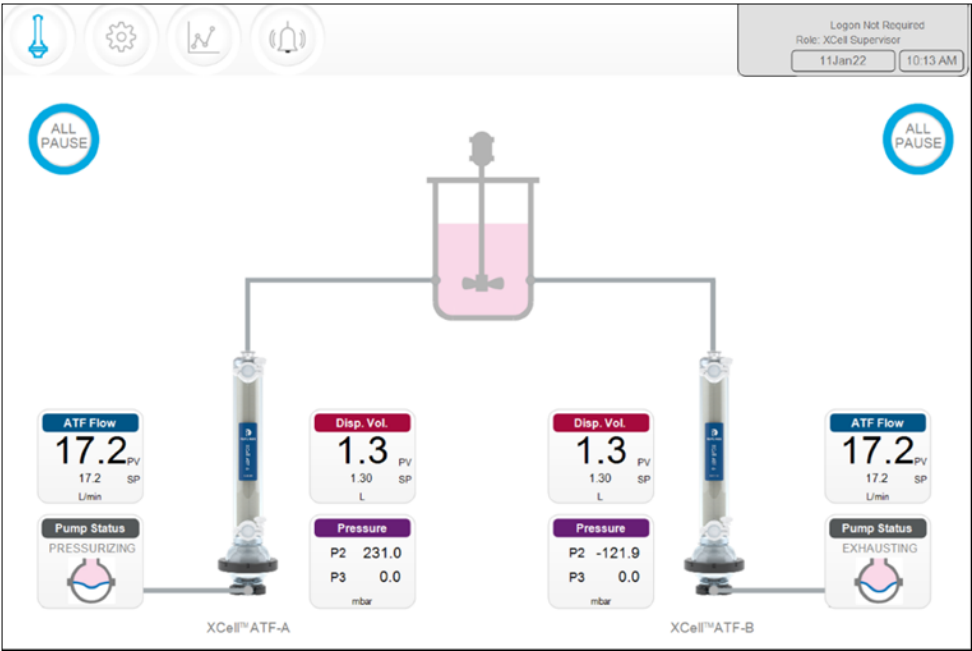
Logon Not Required
Role: XCell Supervisor
11Jan22
10:13 AM

ALL PAUSE

ALL PAUSE

ATF Flow
17.2 PV
17.2 SP
L/min

Disp. Vol.
1.3 PV
1.30 SP
L

Pump Status
PRESSURIZING

Pressure
P2 231.0
P3 0.0
mbar

XCell™ ATF-A

Disp. Vol.
1.3 PV
1.30 SP
L

ATF Flow
17.2 PV
17.2 SP
L/min

Pressure
P2 -121.9
P3 0.0
mbar

Pump Status
EXHAUSTING

XCell™ ATF-B